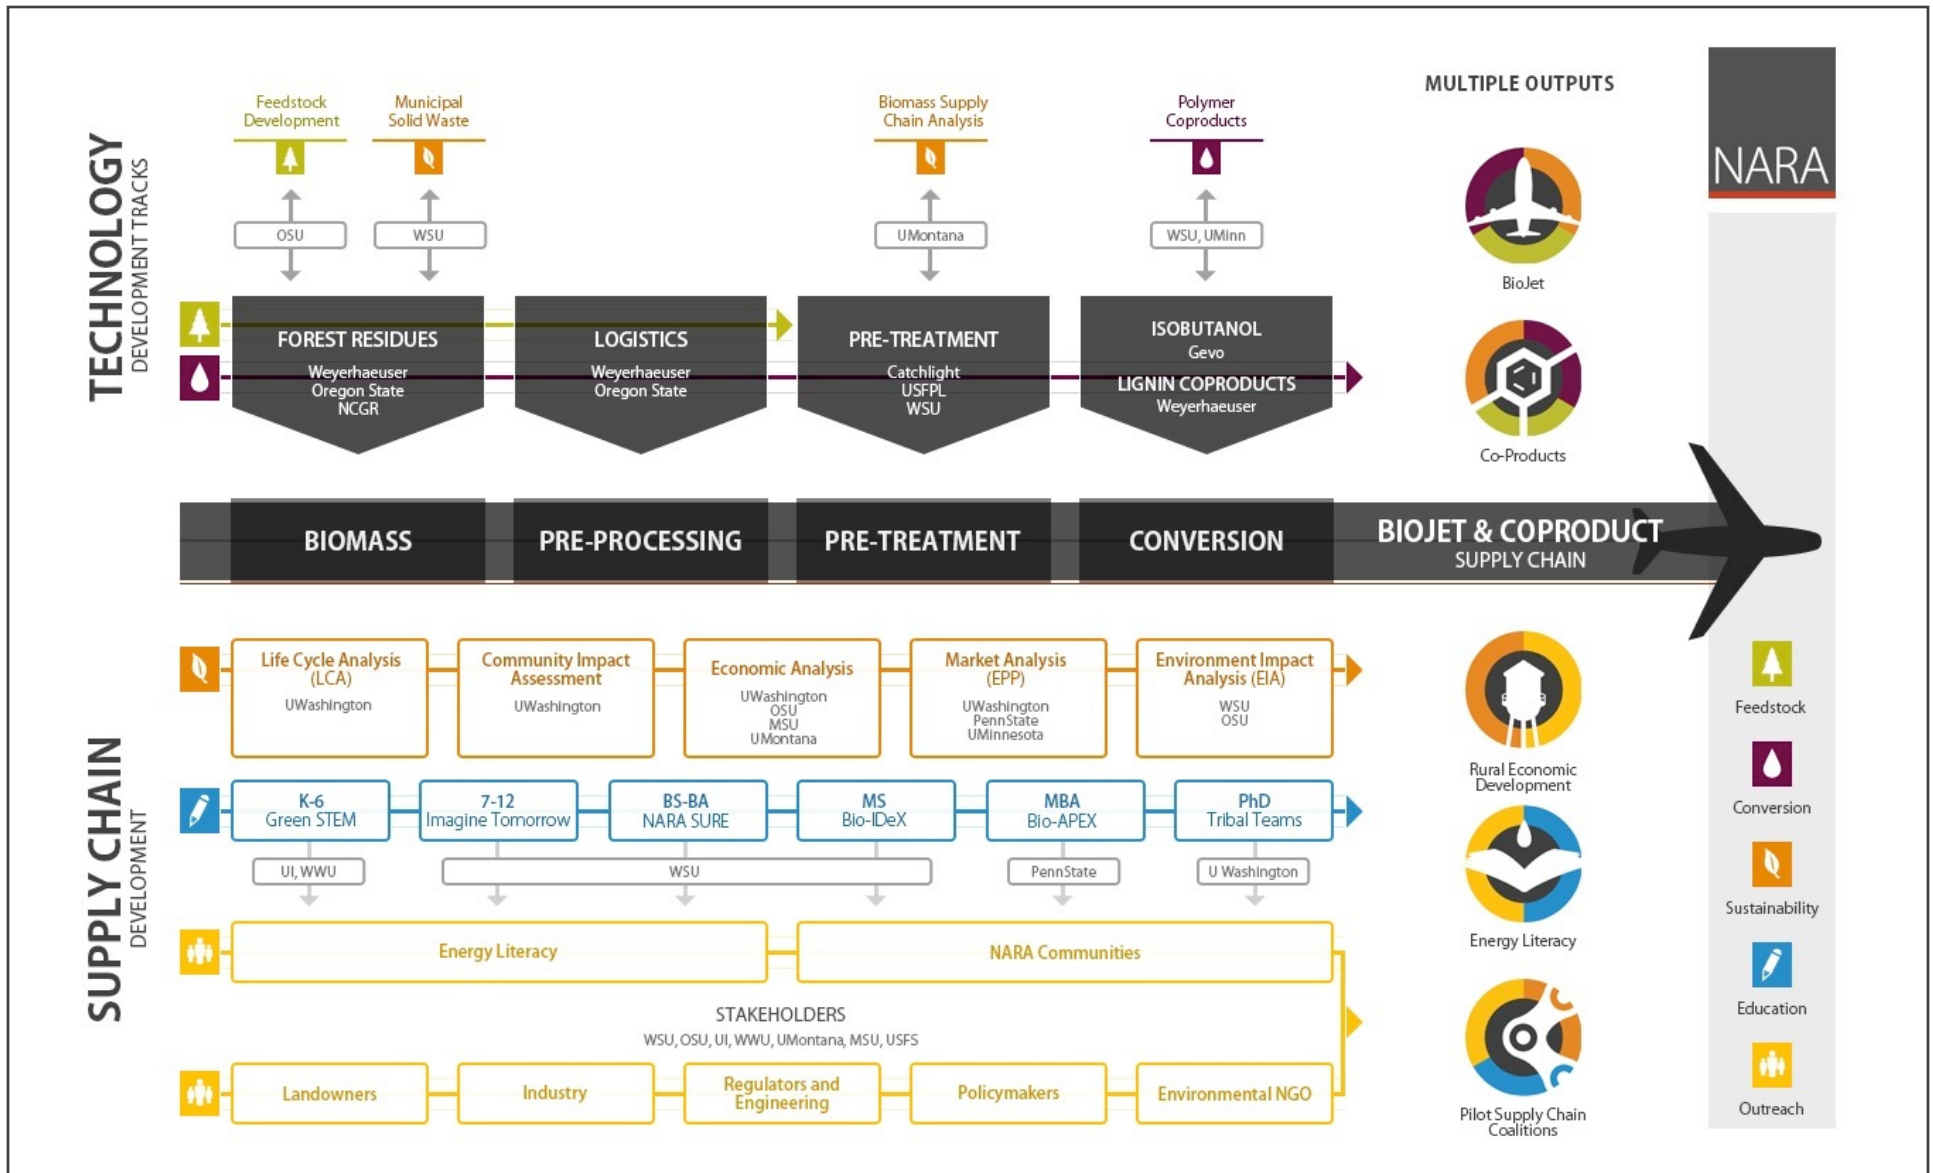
TECHNOLOGY
DEVELOPMENT TRACKS

Feedstock Development
OSU

Municipal Solid Waste
WSU

Biomass Supply Chain Analysis
UMontana

Polymer Coproducts
WSU, UMinn

MULTIPLE OUTPUTS

NARA

FOREST RESIDUES
Weyerhaeuser
Oregon State
NCGR

LOGISTICS
Weyerhaeuser
Oregon State

PRE-TREATMENT
Catchlight
USFPL
WSU

ISOBUTANOL
Gevo
LIGNIN COPRODUCTS
Weyerhaeuser

BioJet

Co-Products

BIOMASS | PRE-PROCESSING | PRE-TREATMENT | CONVERSION | BIOJET & COPRODUCT SUPPLY CHAIN

SUPPLY CHAIN
DEVELOPMENT

Life Cycle Analysis (LCA)
UWashington

Community Impact Assessment
UWashington

Economic Analysis
UWashington
OSU
MSU
UMontana

Market Analysis (EPP)
UWashington
PennState
UMinnesota

Environment Impact Analysis (EIA)
WSU
OSU

K-6
Green STEM

7-12
Imagine Tomorrow

BS-BA
NARA SURE

MS
Bio-IDeX

MBA
Bio-APEX

PhD
Tribal Teams

UI, WWU
WSU
PennState
U Washington

Energy Literacy
NARA Communities

STAKEHOLDERS
WSU, OSU, UI, WWU, UMontana, MSU, USFS

Landowners
Industry
Regulators and Engineering
Policymakers
Environmental NGO

Rural Economic Development

Energy Literacy

Pilot Supply Chain Coalitions

Feedstock

Conversion

Sustainability

Education

Outreach